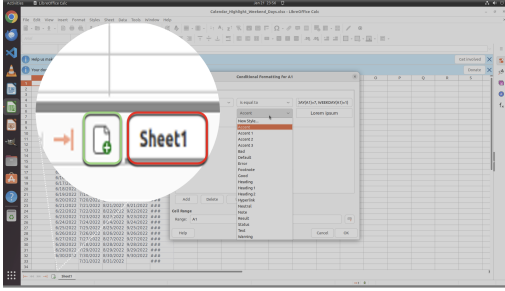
Activities LibreOffice Calc Jan 21 23:06

Calculate_Highlight_Weekend_Days.xlsx - LibreOffice Calc

File Edit View Insert Format Styles Sheet Data Tools Window Help

Help us make

Your docu

Get Involved

Donate

Sheet1

Conditional Formatting for A1

is equal to

WEEKDAY(A1; 1)

Accent

Lorem ipsum

New Style...

Accent

Accent 1

Accent 2

Accent 3

Bad

Default

Error

Footnote

Good

Heading

Heading 1

Heading 2

Hyperlink

Neutral

Note

Result

Status

Text

Warning

Add

Delete

Cell Range

Range: A1

Help

Cancel

OK

8/17/2022
8/17/2022
8/19/2022
8/20/2022
8/21/2022 7/20/2022 8/21/2022 8/20/2022 ###
8/22/2022 7/21/2022 8/22/2022 8/21/2022 ###
8/23/2022 7/22/2022 8/23/2022 8/22/2022 ###
8/24/2022 7/24/2022 8/24/2022 8/23/2022 ###
8/25/2022 7/25/2022 8/25/2022 8/24/2022 ###
8/26/2022 7/26/2022 8/26/2022 8/25/2022 ###
8/27/2022 7/27/2022 8/27/2022 8/26/2022 ###
8/28/2022 7/28/2022 8/28/2022 8/27/2022 ###
8/29/2022 7/29/2022 8/29/2022 8/28/2022 ###
8/30/2022 7/30/2022 8/30/2022 8/29/2022 ###
7/31/2022 8/31/2022 ###

Sheet1